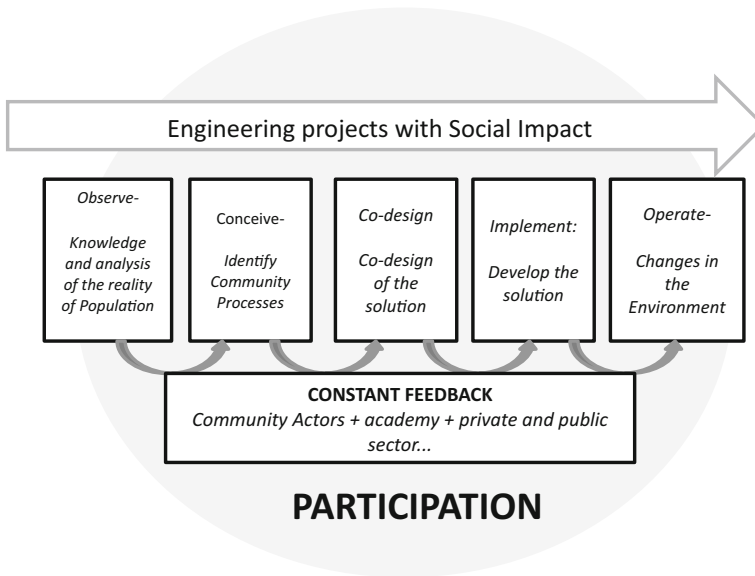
Engineering projects with Social Impact

Observe-

Knowledge and analysis of the reality of Population

Conceive-

Identify Community Processes

Co-design

Co-design of the solution

Implement:

Develop the solution

Operate-

Changes in the Environment

CONSTANT FEEDBACK

Community Actors + academy + private and public sector...

PARTICIPATION